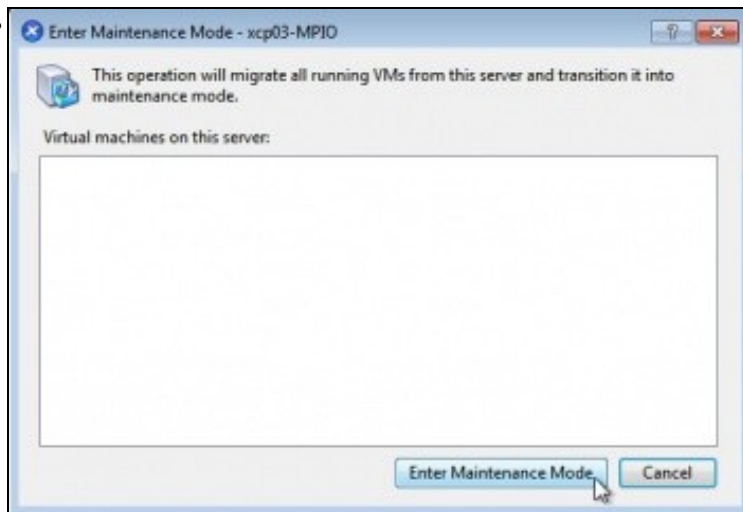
Enter Maintenance Mode - xcp03-MPIO

?

This operation will migrate all running VMs from this server and transition it into maintenance mode.

Virtual machines on this server:

Enter Maintenance Mode

Cancel